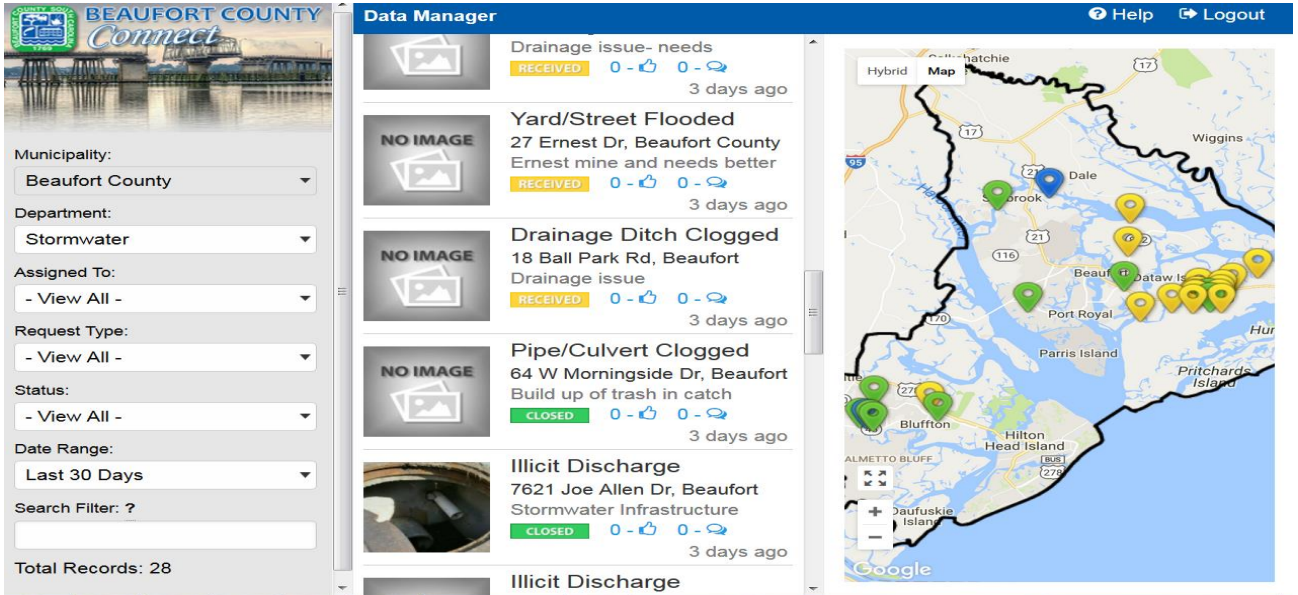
BEAUFORT COUNTY Connect

Municipality:
Beaufort County
Department:
Stormwater
Assigned To:
- View All -
Request Type:
- View All -
Status:
- View All -
Date Range:
Last 30 Days
Search Filter: ?

Total Records: 28

Data Manager

Help Logout

Drainage issue- needs
RECEIVED 0 - 0 -
3 days ago

NO IMAGE
Yard/Street Flooded
27 Ernest Dr, Beaufort County
Ernest mine and needs better
RECEIVED 0 - 0 -
3 days ago

NO IMAGE
Drainage Ditch Clogged
18 Ball Park Rd, Beaufort
Drainage issue
RECEIVED 0 - 0 -
3 days ago

NO IMAGE
Pipe/Culvert Clogged
64 W Morningside Dr, Beaufort
Build up of trash in catch
CLOSED 0 - 0 -
3 days ago

Illicit Discharge
7621 Joe Allen Dr, Beaufort
Stormwater Infrastructure
CLOSED 0 - 0 -
3 days ago

Illicit Discharge

Hybrid Map
Salkehatchie
17
17
Wiggins
95
Dale
Seabrook
21
116
Beaufort
Dataw Is
170
Port Royal
Parris Island
Hun
Pritchards Island
278
Bluffton
Hilton Head Island
PALMETTO BLUFF
BUS 278
Daufuskie Island
Google